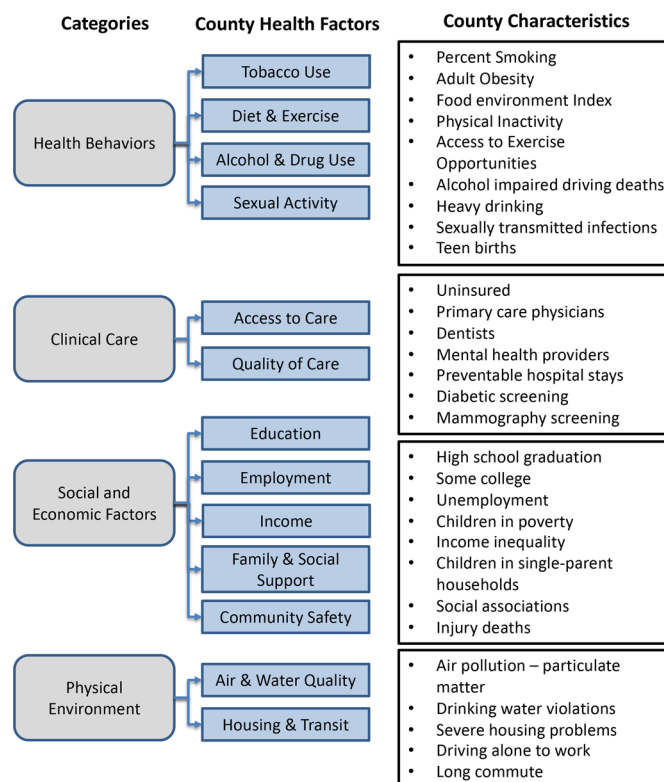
Categories

County Health Factors

County Characteristics

Health Behaviors

Tobacco Use

Diet & Exercise

Alcohol & Drug Use

Sexual Activity

- Percent Smoking
- Adult Obesity
- Food environment Index
- Physical Inactivity
- Access to Exercise Opportunities
- Alcohol impaired driving deaths
- Heavy drinking
- Sexually transmitted infections
- Teen births

Clinical Care

Access to Care

Quality of Care

- Uninsured
- Primary care physicians
- Dentists
- Mental health providers
- Preventable hospital stays
- Diabetic screening
- Mammography screening

Social and Economic Factors

Education

Employment

Income

Family & Social Support

Community Safety

- High school graduation
- Some college
- Unemployment
- Children in poverty
- Income inequality
- Children in single-parent households
- Social associations
- Injury deaths

Physical Environment

Air & Water Quality

Housing & Transit

- Air pollution – particulate matter
- Drinking water violations
- Severe housing problems
- Driving alone to work
- Long commute